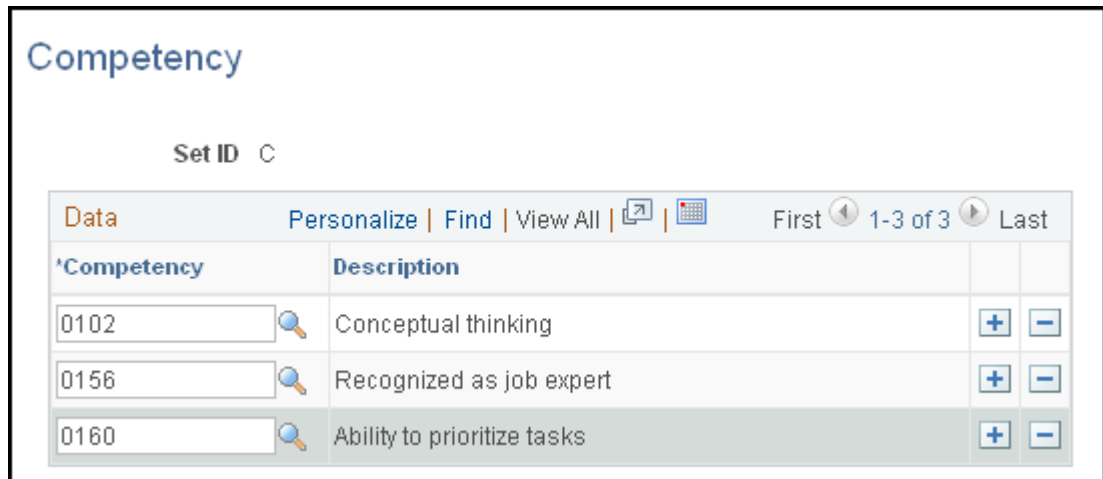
Competency

Set ID C

Data Personalize | Find | View All | | First 1-3 of 3 Last

| *Competency | Description | | |
|---|---|---|---|
| 0102 | Conceptual thinking | + | − |
| 0156 | Recognized as job expert | + | − |
| 0160 | Ability to prioritize tasks | + | − |